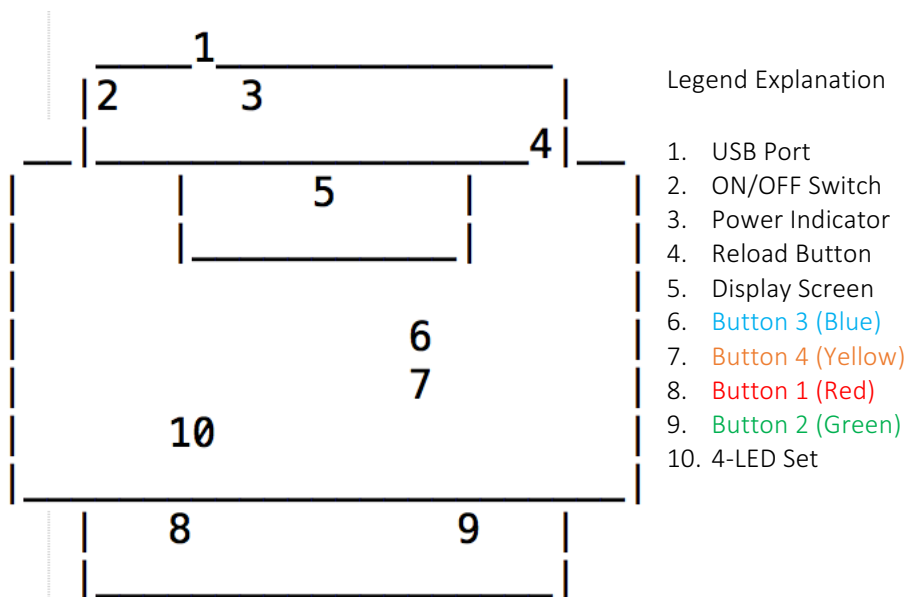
1
2 3
4
5
6
7
10
8 9

Legend Explanation

1. USB Port
2. ON/OFF Switch
3. Power Indicator
4. Reload Button
5. Display Screen
6. Button 3 (Blue)
7. Button 4 (Yellow)
8. Button 1 (Red)
9. Button 2 (Green)
10. 4-LED Set